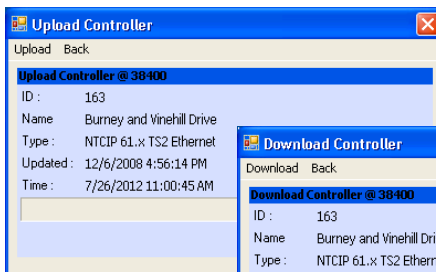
Upload Controller

Upload Back

Upload Controller @ 38400

ID : 163

Name Burney and Vinehill Drive

Type : NTCIP 61.x TS2 Ethernet

Updated : 12/6/2008 4:56:14 PM

Time : 7/26/2012 11:00:45 AM

Download Controller

Download Back

Download Controller @ 38400

ID : 163

Name Burney and Vinehill Dri

Type : NTCIP 61.x TS2 Etherne